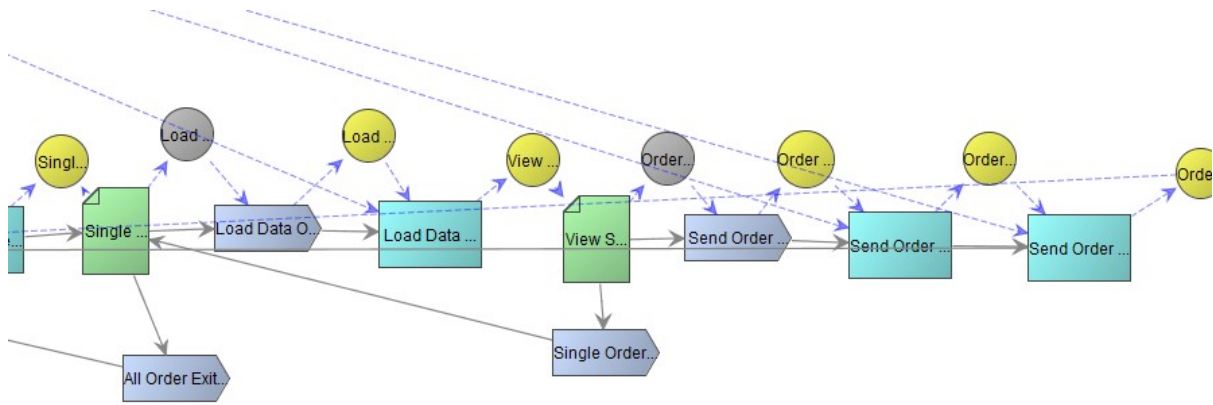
Singl...

Load ...

Load ...

View ...

Order...

Order ...

Order...

Orde

Single ...

Load Data O...

Load Data ...

View S...

Send Order ...

Send Order ...

Send Order ...

All Order Exit...

Single Order...